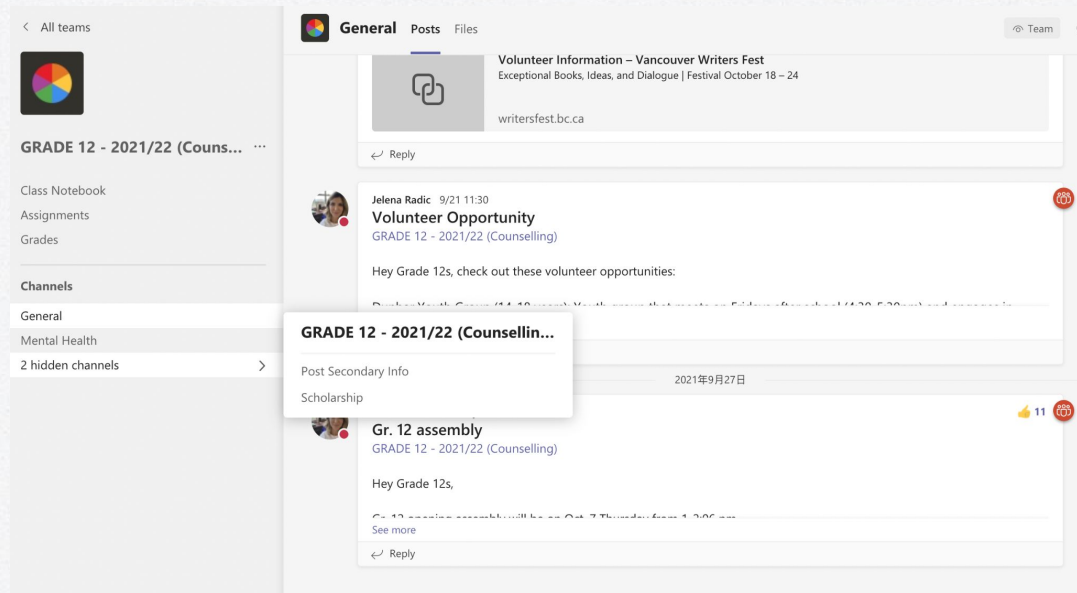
< All teams

GRADE 12 - 2021/22 (Couns... ···

Class Notebook
Assignments
Grades

Channels
General
Mental Health
2 hidden channels >

General Posts Files

Team

Volunteer Information – Vancouver Writers Fest
Exceptional Books, Ideas, and Dialogue | Festival October 18 – 24

writersfest.bc.ca

Reply

Jelena Radic 9/21 11:30
Volunteer Opportunity
GRADE 12 - 2021/22 (Counselling)

Hey Grade 12s, check out these volunteer opportunities:

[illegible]

GRADE 12 - 2021/22 (Counsellin...
Post Secondary Info
Scholarship

2021年9月27日

11

Gr. 12 assembly
GRADE 12 - 2021/22 (Counselling)

Hey Grade 12s,

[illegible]
See more

Reply